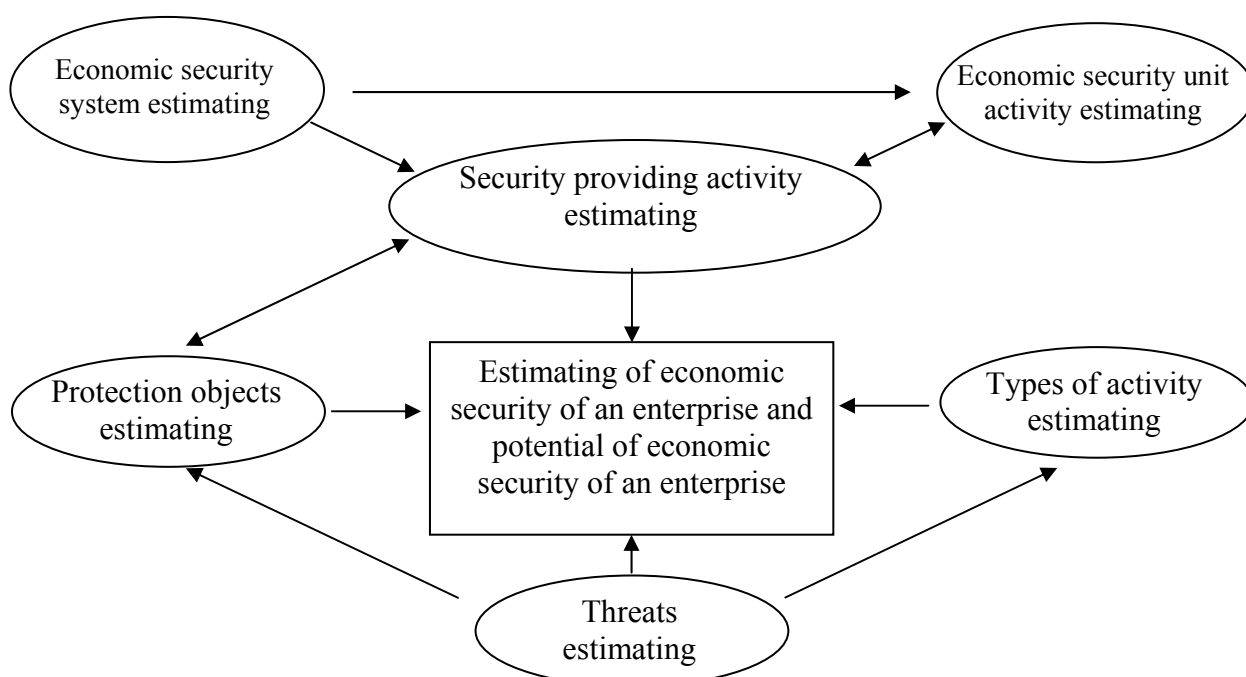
Economic security system estimating

Economic security unit activity estimating

Security providing activity estimating

Protection objects estimating

Estimating of economic security of an enterprise and potential of economic security of an enterprise

Types of activity estimating

Threats estimating